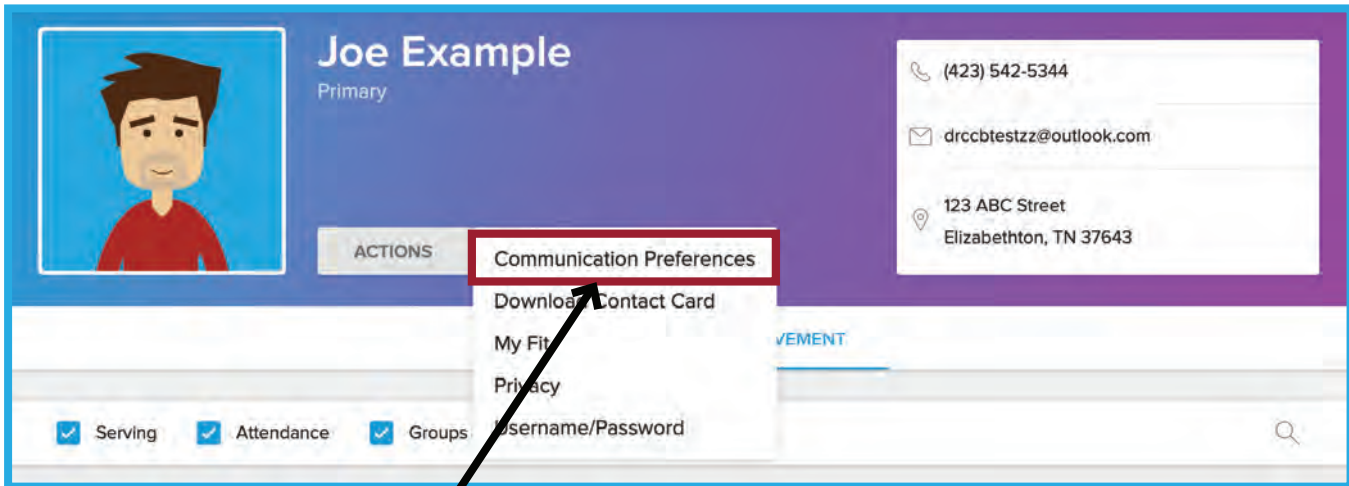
Joe Example
Primary

ACTIONS

Communication Preferences
Download Contact Card
My Fit
Privacy
Username/Password

(423) 542-5344
drccbtestzz@outlook.com
123 ABC Street
Elizabethton, TN 37643

VEMENT

Serving
Attendance
Groups